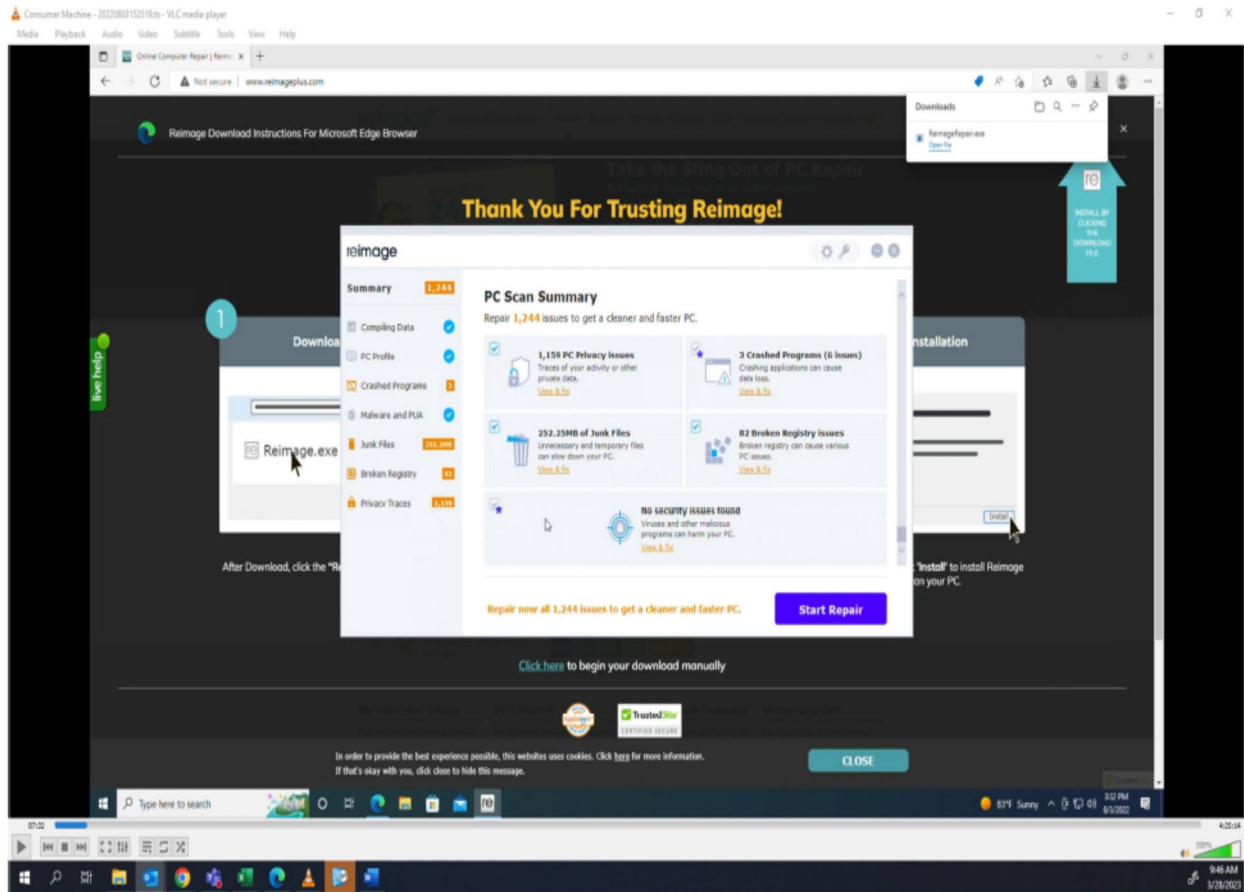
Consumer Machine - 20220803152518.ts - VLC media player
Media Playback Audio Video Subtitle Tools View Help

Online Computer Repair | Reima ×
Not secure | www.reimageplus.com

Downloads
ReimageRepair.exe
Open file

Reimage Download Instructions For Microsoft Edge Browser

Thank You For Trusting Reimage!

INSTALL BY CLICKING THE DOWNLOAD FILE

live help

1
Downloa
Reimage.exe
After Download, click the "Re

Installation
Install
'Install' to install Reimage on your PC.

reimage
Summary 1,244
Compiling Data
PC Profile
Crashed Programs 3
Malware and PUA
Junk Files 252.2MB
Broken Registry 82
Privacy Traces 1,159

PC Scan Summary
Repair 1,244 issues to get a cleaner and faster PC.

1,159 PC Privacy issues
Traces of your activity or other private data.
View & fix

3 Crashed Programs (6 issues)
Crashing applications can cause data loss.
View & fix

252.25MB of Junk Files
Unnecessary and temporary files can slow down your PC.
View & fix

82 Broken Registry issues
Broken registry can cause various PC issues.
View & fix

No security issues found
Viruses and other malicious programs can harm your PC.
View & fix

Repair now all 1,244 issues to get a cleaner and faster PC.
Start Repair

Click here to begin your download manually

TrustedSite CERTIFIED SECURE

In order to provide the best experience possible, this websites uses cookies. Click here for more information. If that's okay with you, click close to hide this message.
CLOSE

Type here to search
83°F Sunny 3:32 PM 8/3/2022

07:32
4:25:14
100%
9:46 AM 3/28/2023